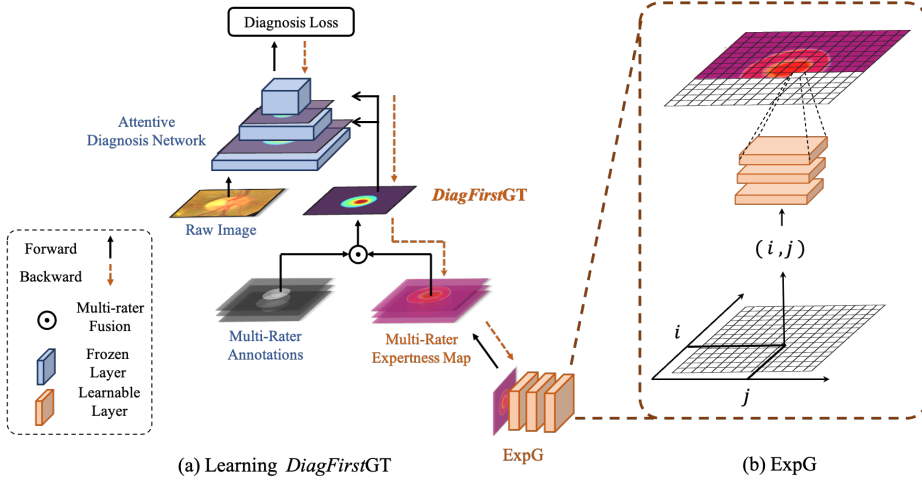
Diagnosis Loss

Attentive Diagnosis Network

Raw Image

*DiagFirst*GT

Forward

Backward

Multi-rater Fusion

Frozen Layer

Learnable Layer

Multi-Rater Annotations

Multi-Rater Expertness Map

ExpG

$(i, j)$

$i$

$j$

(a) Learning *DiagFirst*GT

(b) ExpG